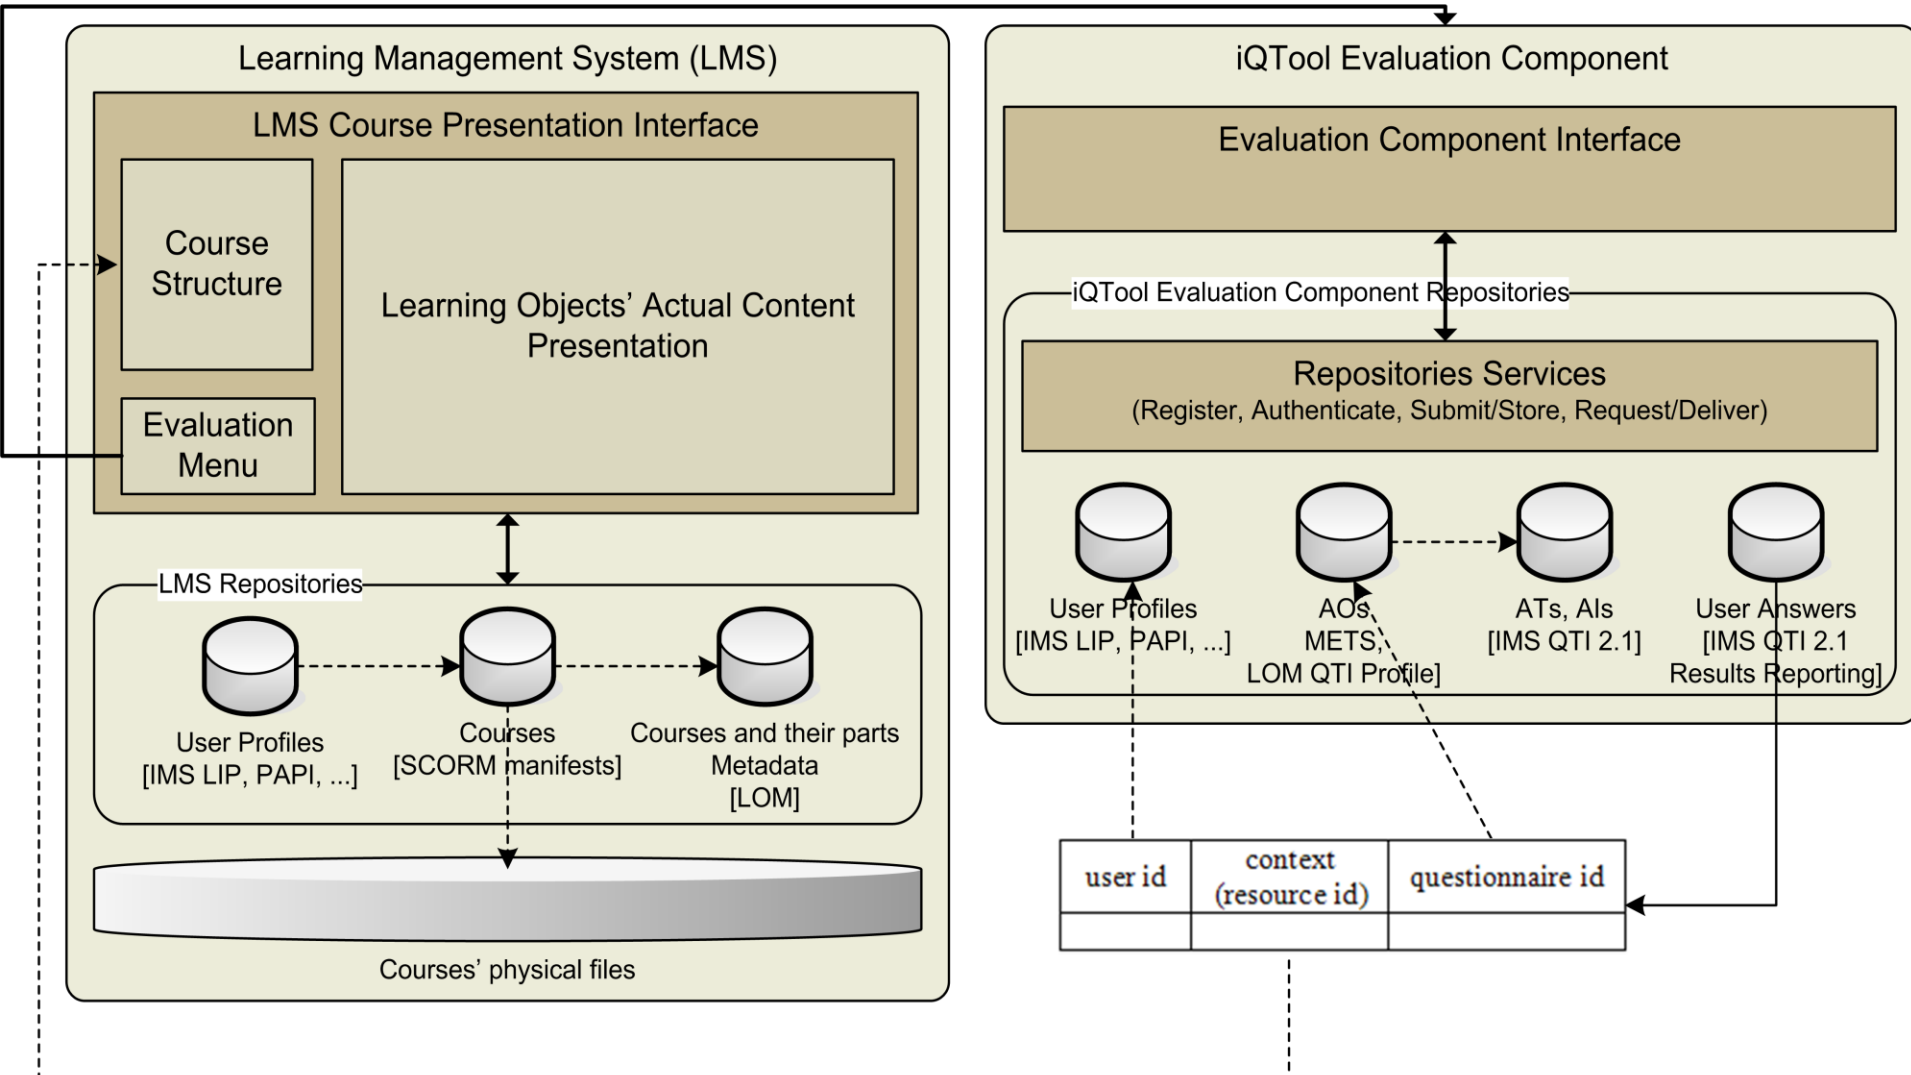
Learning Management System (LMS)

LMS Course Presentation Interface

Course Structure

Learning Objects' Actual Content Presentation

Evaluation Menu

LMS Repositories

User Profiles [IMS LIP, PAPI, ...]

Courses [SCORM manifests]

Courses and their parts Metadata [LOM]

Courses' physical files

iQTool Evaluation Component

Evaluation Component Interface

iQTool Evaluation Component Repositories

Repositories Services
(Register, Authenticate, Submit/Store, Request/Deliver)

User Profiles [IMS LIP, PAPI, ...]

AOs METS, LOM QTI Profile]

ATs, AIs [IMS QTI 2.1]

User Answers [IMS QTI 2.1 Results Reporting]

| user id | context (resource id) | questionnaire id |
|---|---|---|
| | | |